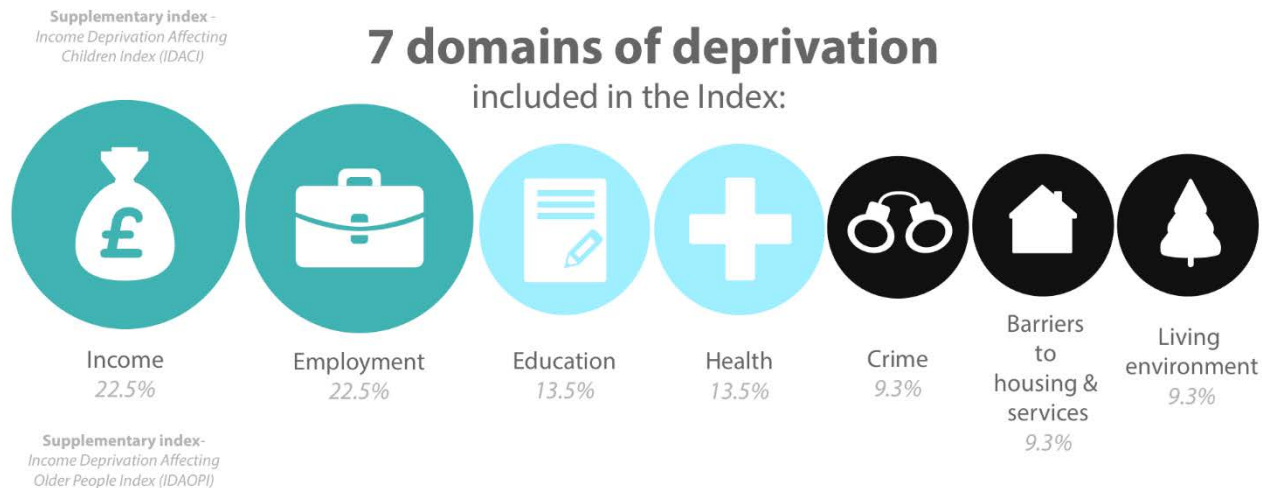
Supplementary index - Income Deprivation Affecting Children Index (IDACI)

7 domains of deprivation

included in the Index:

£

Income
22.5%

Employment
22.5%

Education
13.5%

Health
13.5%

Crime
9.3%

Barriers to housing & services
9.3%

Living environment
9.3%

Supplementary index- Income Deprivation Affecting Older People Index (IDAOPI)